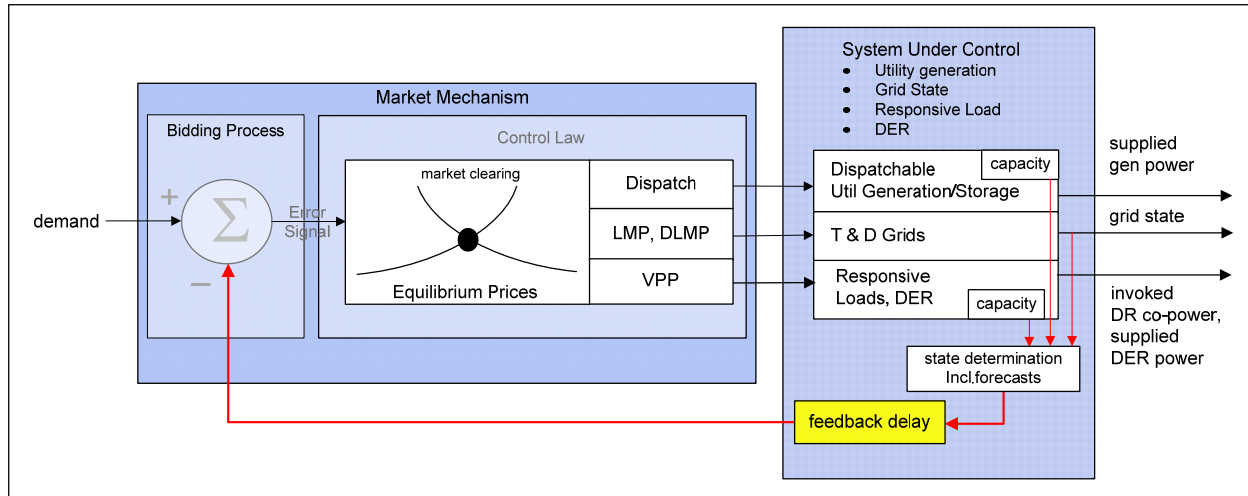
Market Mechanism

Bidding Process

demand

+

$\Sigma$

−

Error Signal

Control Law

market clearing

Equilibrium Prices

Dispatch

LMP, DLMP

VPP

System Under Control
- Utility generation
- Grid State
- Responsive Load
- DER

Dispatchable Util Generation/Storage

capacity

T & D Grids

Responsive Loads, DER

capacity

state determination Incl.forecasts

feedback delay

supplied gen power

grid state

invoked DR co-power, supplied DER power